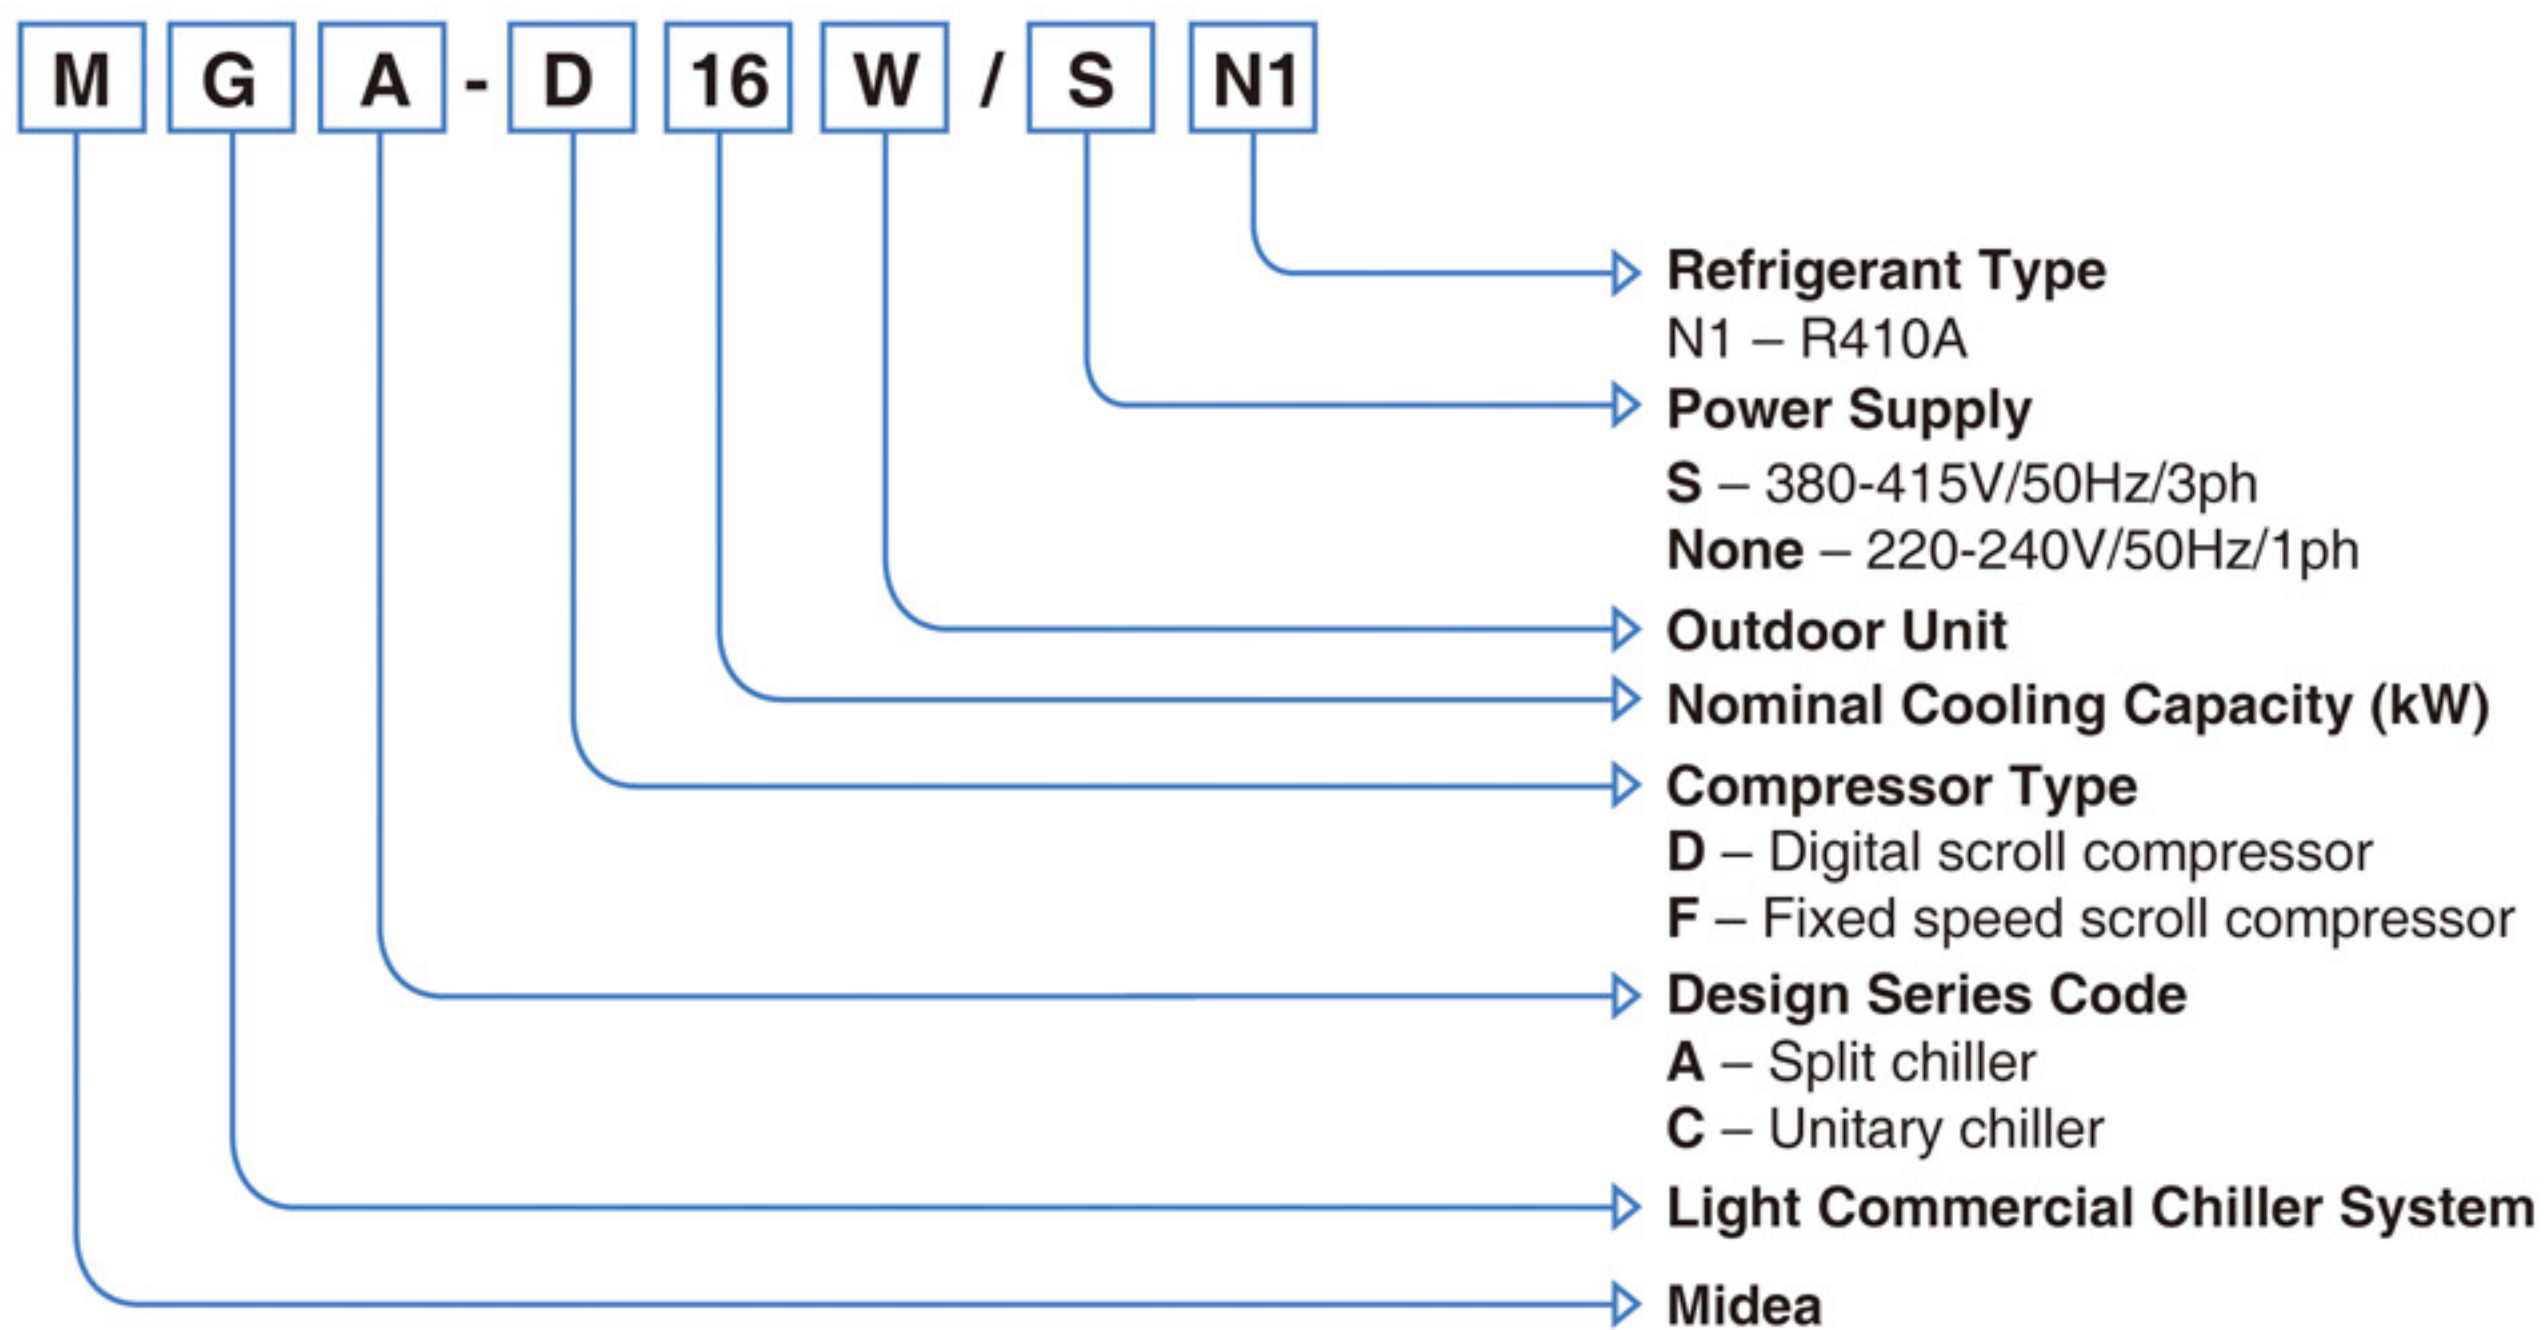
M G A - D 16 W / S N1

Refrigerant Type
N1 – R410A

Power Supply
S – 380-415V/50Hz/3ph
None – 220-240V/50Hz/1ph

Outdoor Unit

Nominal Cooling Capacity (kW)

Compressor Type
D – Digital scroll compressor
F – Fixed speed scroll compressor

Design Series Code
A – Split chiller
C – Unitary chiller

Light Commercial Chiller System

Midea